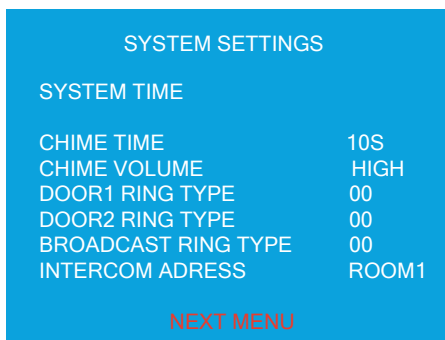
SYSTEM SETTINGS

SYSTEM TIME

| | |
|---|---|
| CHIME TIME | 10S |
| CHIME VOLUME | HIGH |
| DOOR1 RING TYPE | 00 |
| DOOR2 RING TYPE | 00 |
| BROADCAST RING TYPE | 00 |
| INTERCOM ADRESS | ROOM1 |

NEXT MENU